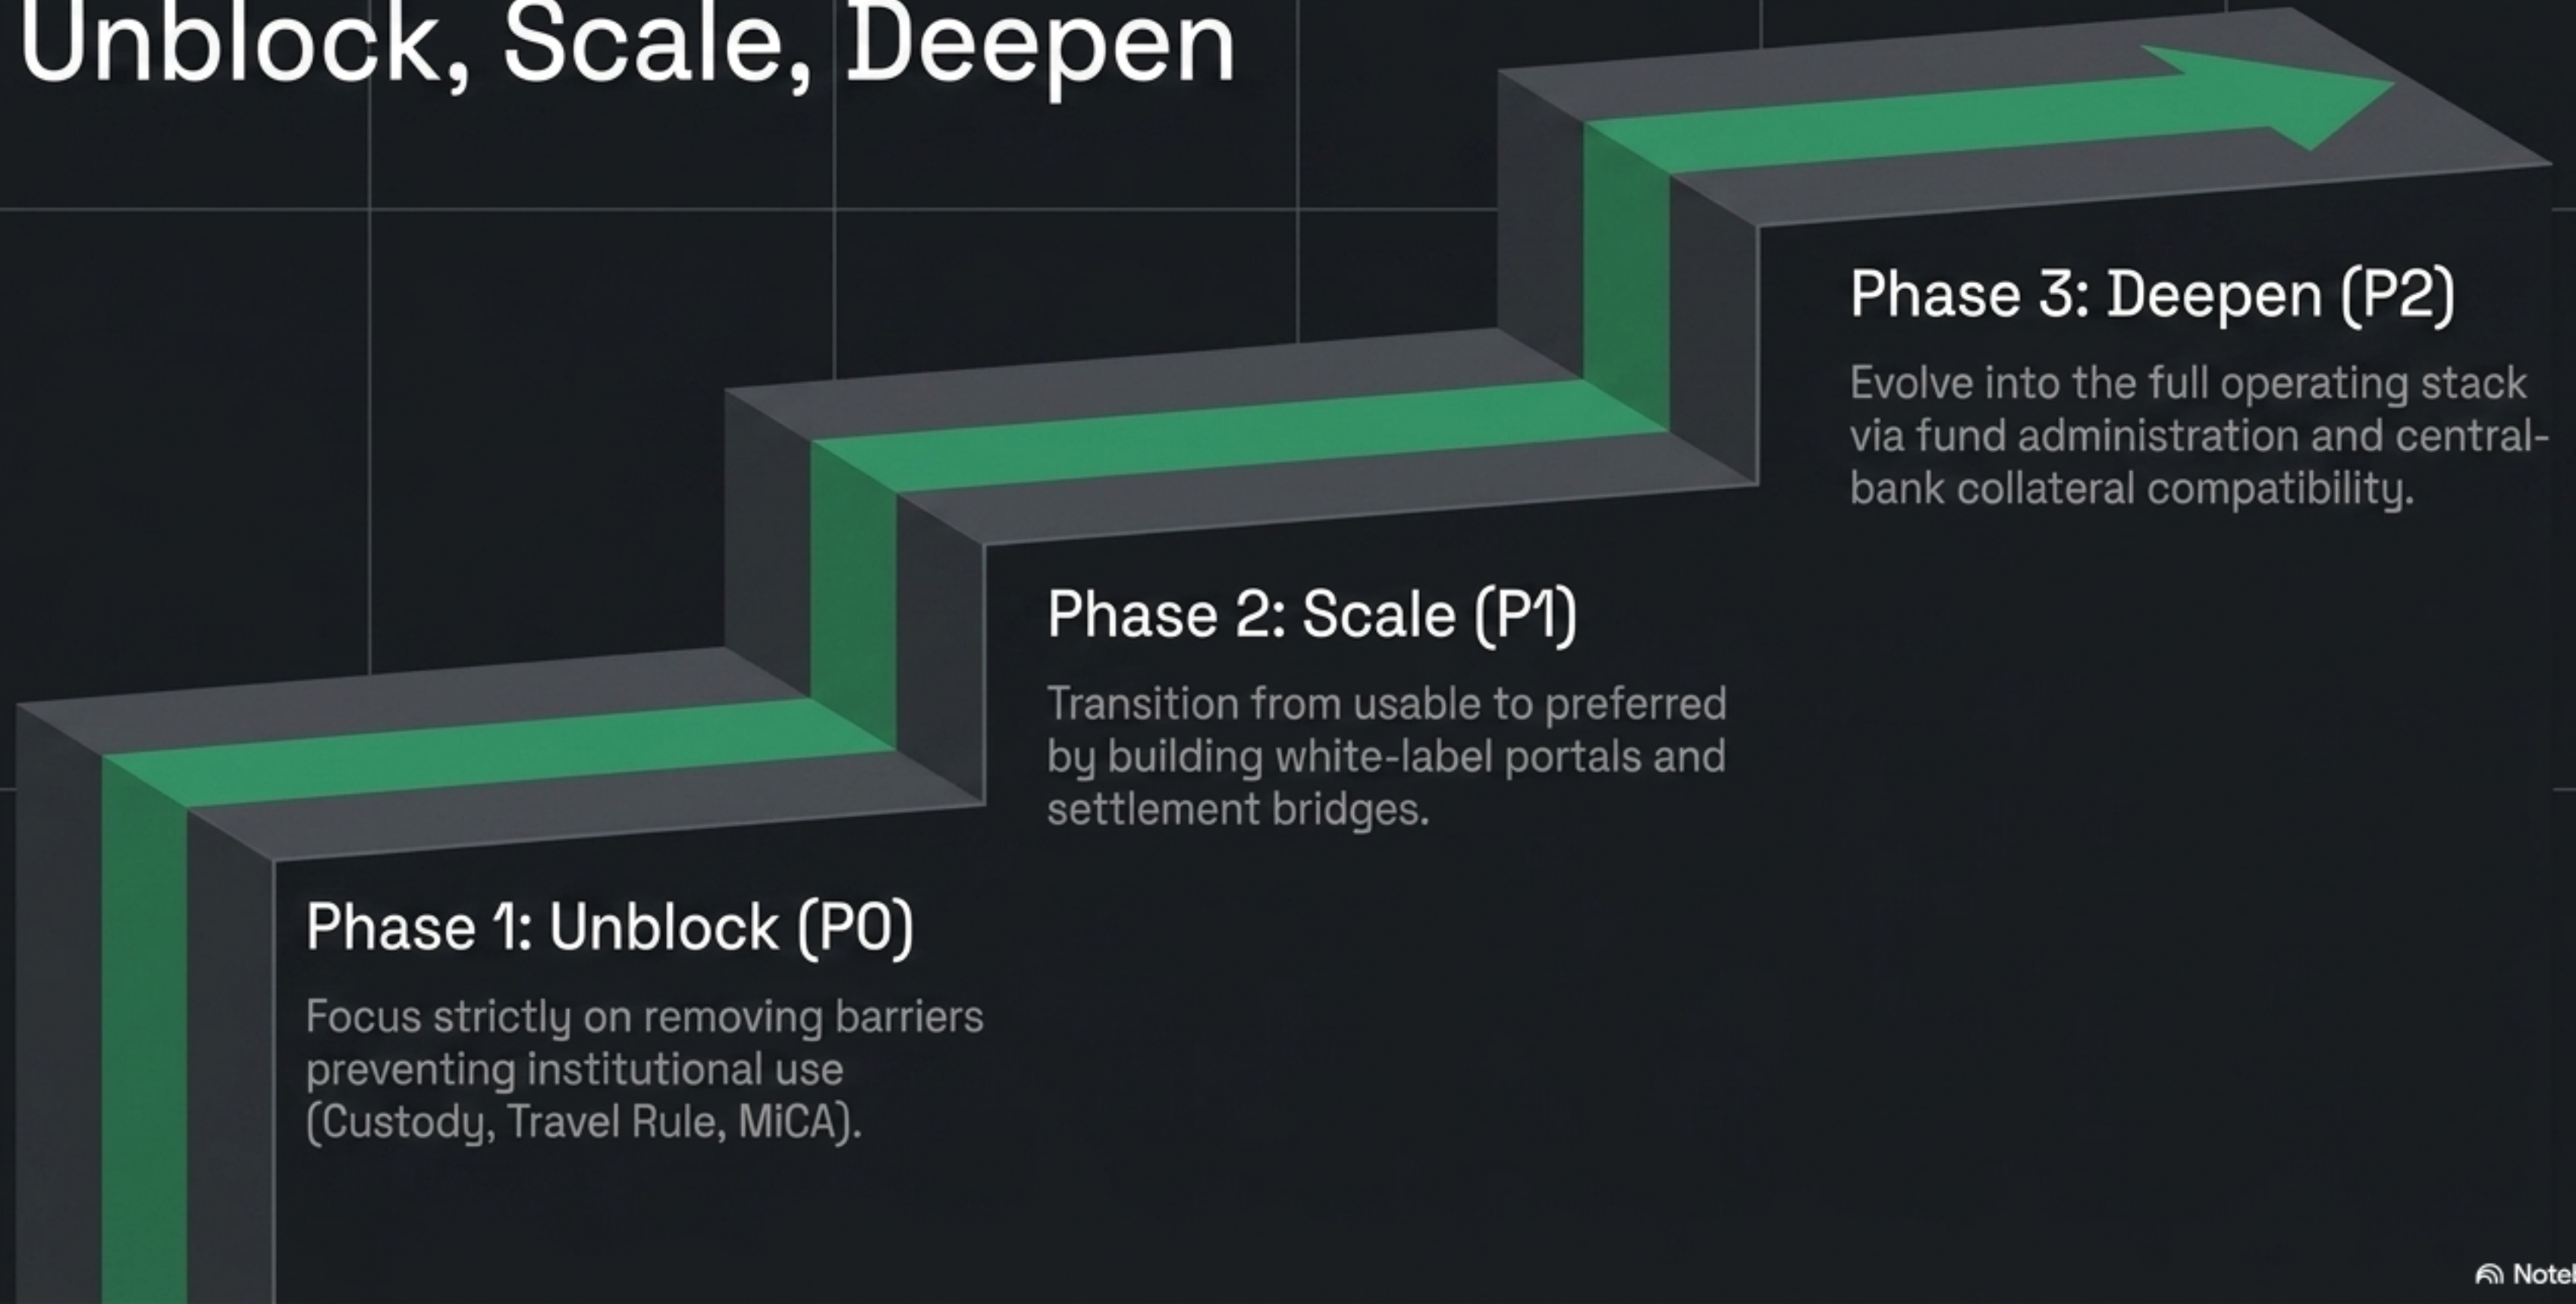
Unblock, Scale, Deepen

Phase 3: Deepen (P2)

Evolve into the full operating stack via fund administration and central-bank collateral compatibility.

Phase 2: Scale (P1)

Transition from usable to preferred by building white-label portals and settlement bridges.

Phase 1: Unblock (P0)

Focus strictly on removing barriers preventing institutional use (Custody, Travel Rule, MiCA).

Notel